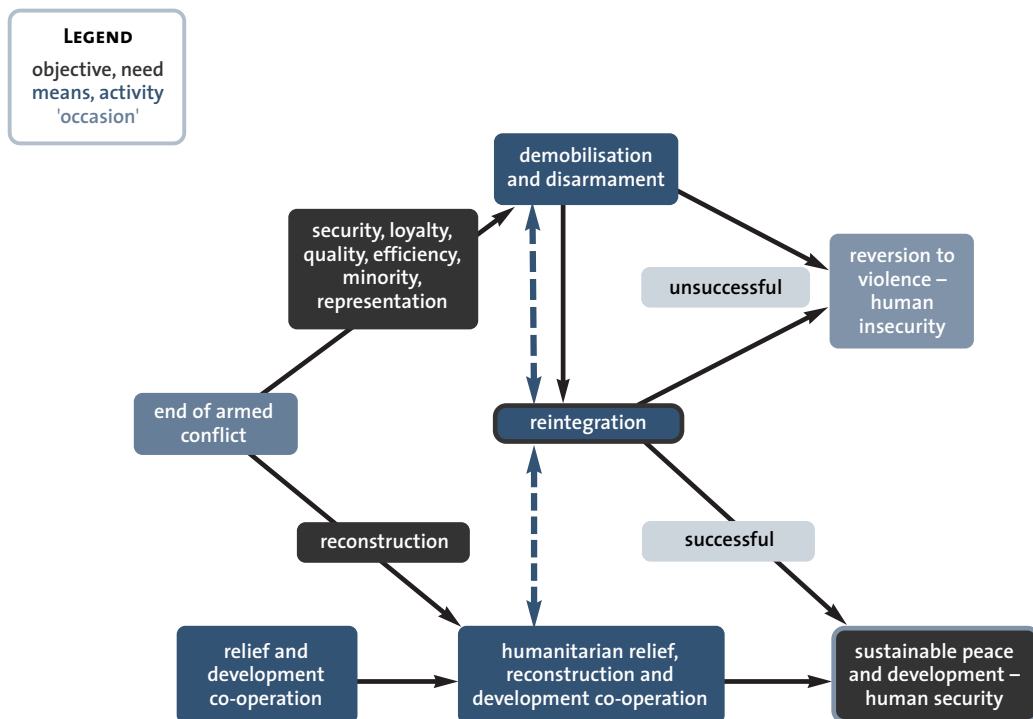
LEGEND
objective, need
means, activity
'occasion'

demobilisation and disarmament

security, loyalty, quality, efficiency, minority, representation

unsuccessful

reversion to violence – human insecurity

end of armed conflict

reintegration

reconstruction

successful

relief and development co-operation

humanitarian relief, reconstruction and development co-operation

sustainable peace and development – human security